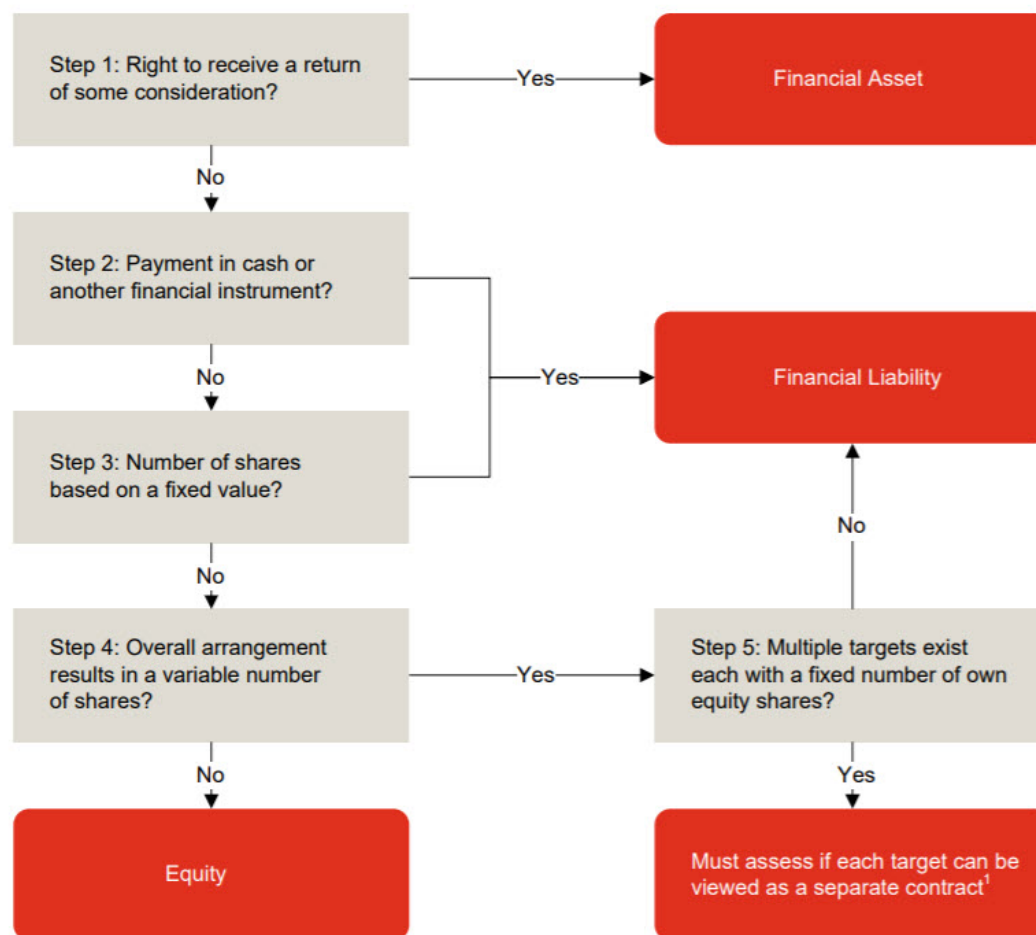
Step 1: Right to receive a return of some consideration?

Yes

Financial Asset

No

Step 2: Payment in cash or another financial instrument?

Yes

Financial Liability

No

Step 3: Number of shares based on a fixed value?

No

No

Step 4: Overall arrangement results in a variable number of shares?

Yes

Step 5: Multiple targets exist each with a fixed number of own equity shares?

No

Yes

Equity

Must assess if each target can be viewed as a separate contract$^1$